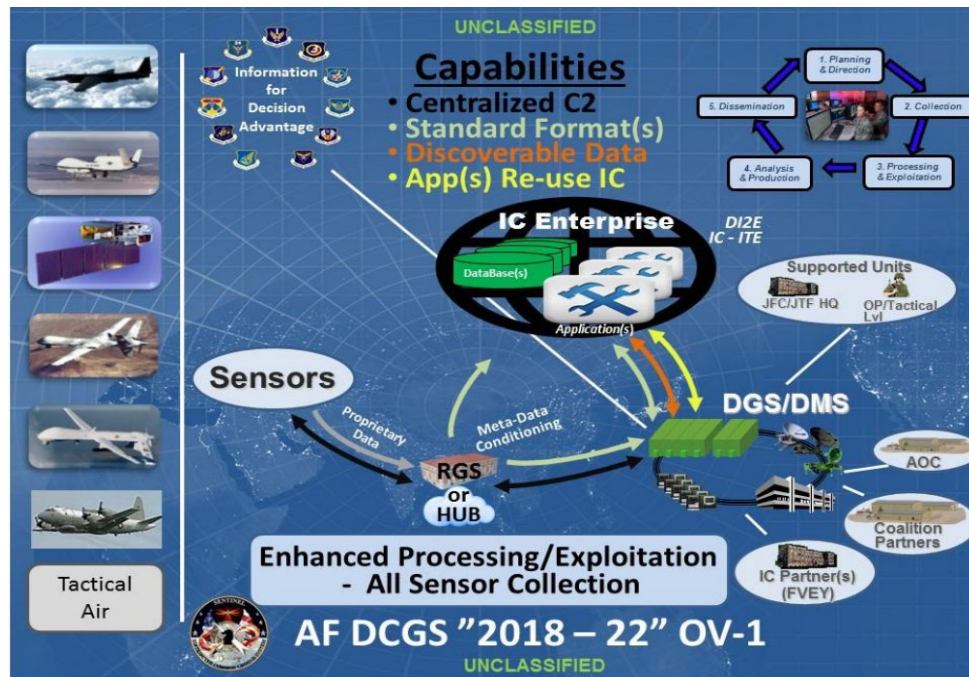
UNCLASSIFIED

Information for Decision Advantage

Capabilities
• Centralized C2
• Standard Format(s)
• Discoverable Data
• App(s) Re-use IC

1. Planning & Direction
2. Collection
3. Processing & Exploitation
4. Analysis & Production
5. Dissemination

IC Enterprise
DI2E
IC - ITE
DataBase(s)
Application(s)

Supported Units
JFC/JTF HQ
OP/Tactical Lvl

Sensors
Proprietary Data
Meta-Data Conditioning
RGS or HUB
DGS/DMS
AOC
Coalition Partners
IC Partner(s) (FVEY)

Tactical Air

Enhanced Processing/Exploitation - All Sensor Collection

SENTINEL

AF DCGS "2018 – 22" OV-1

UNCLASSIFIED